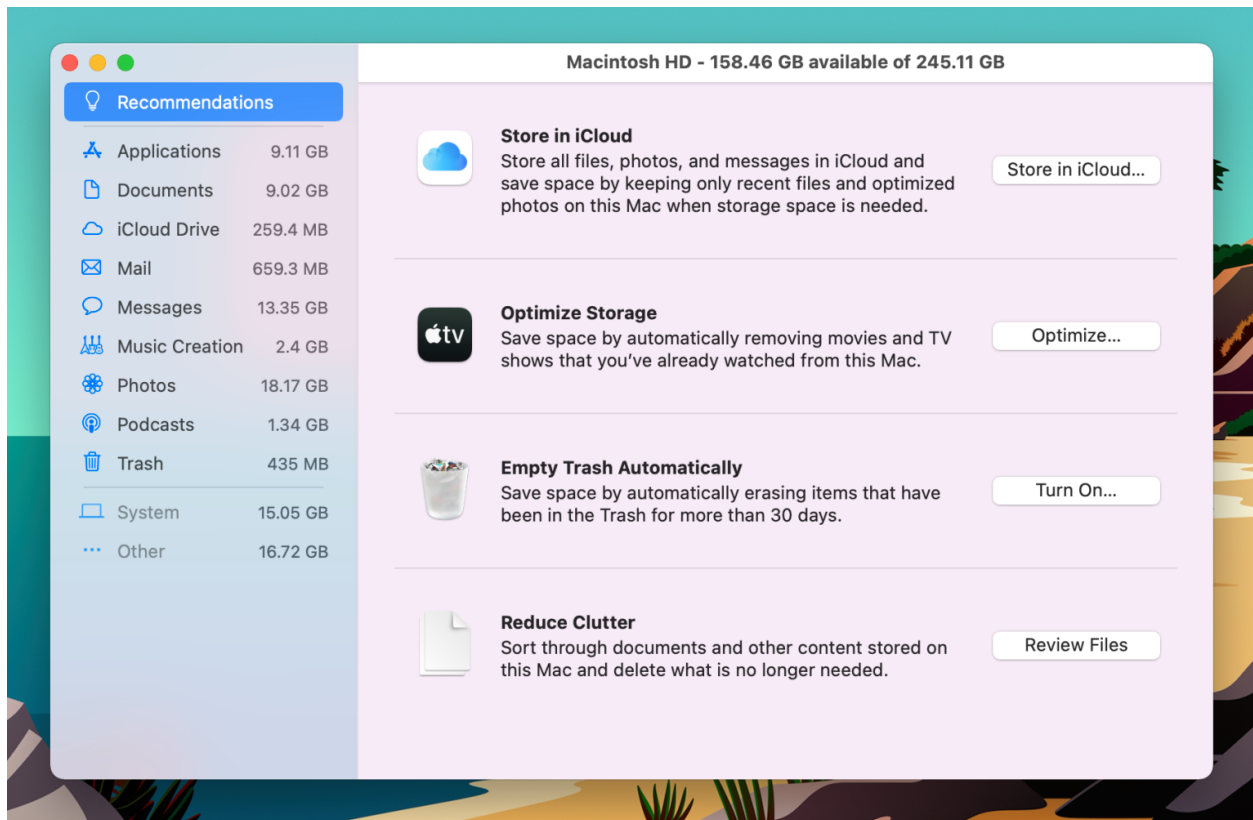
Macintosh HD - 158.46 GB available of 245.11 GB

Recommendations

Applications 9.11 GB
Documents 9.02 GB
iCloud Drive 259.4 MB
Mail 659.3 MB
Messages 13.35 GB
Music Creation 2.4 GB
Photos 18.17 GB
Podcasts 1.34 GB
Trash 435 MB

System 15.05 GB
Other 16.72 GB

Store in iCloud
Store all files, photos, and messages in iCloud and save space by keeping only recent files and optimized photos on this Mac when storage space is needed.
Store in iCloud...

tv

Optimize Storage
Save space by automatically removing movies and TV shows that you've already watched from this Mac.
Optimize...

Empty Trash Automatically
Save space by automatically erasing items that have been in the Trash for more than 30 days.
Turn On...

Reduce Clutter
Sort through documents and other content stored on this Mac and delete what is no longer needed.
Review Files